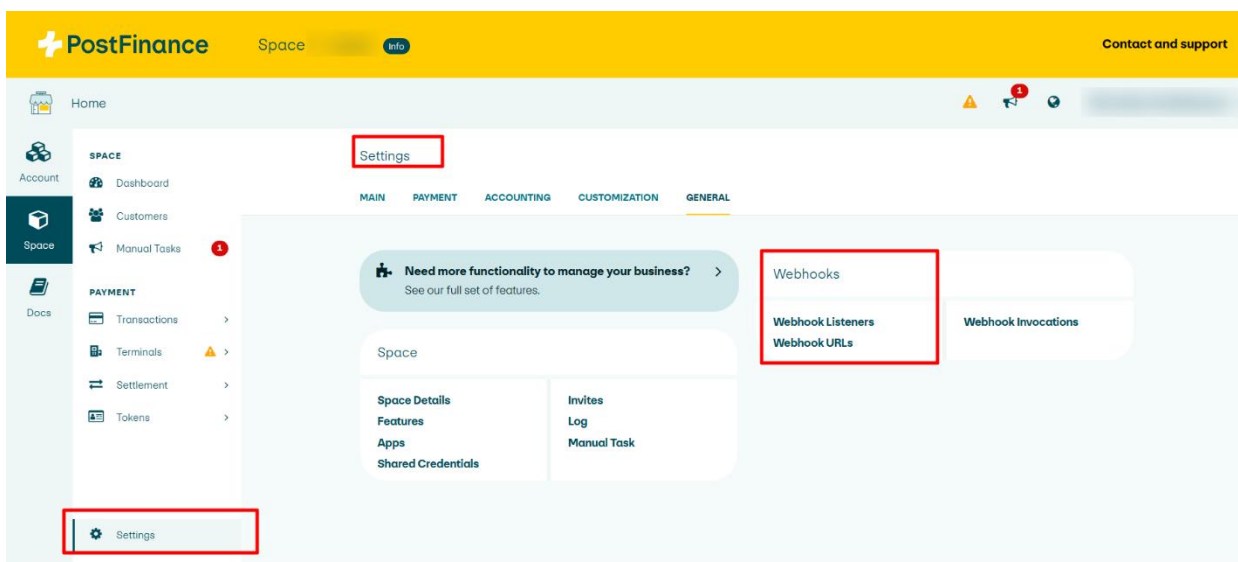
PostFinance Space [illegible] Info

Contact and support

Home

1

Account

Space

Docs

SPACE

Dashboard

Customers

Manual Tasks 1

PAYMENT

Transactions

Terminals

Settlement

Tokens

Settings

Settings

MAIN PAYMENT ACCOUNTING CUSTOMIZATION GENERAL

Need more functionality to manage your business?
See our full set of features.

Space

Space Details
Features
Apps
Shared Credentials

Invites
Log
Manual Task

Webhooks

Webhook Listeners
Webhook URLs

Webhook Invocations